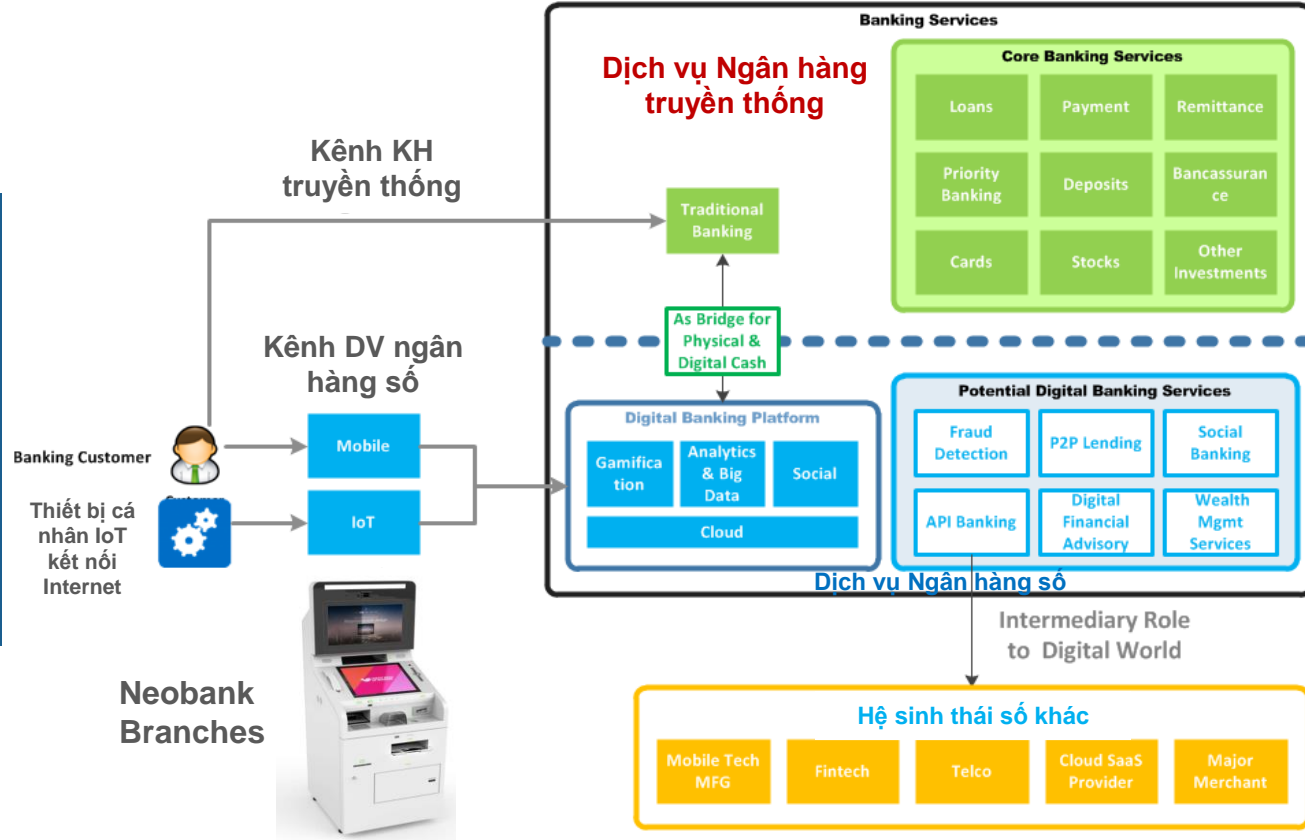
Banking Services

Dịch vụ Ngân hàng truyền thống

Core Banking Services

Loans

Payment

Remittance

Priority Banking

Deposits

Bancassurance

Cards

Stocks

Other Investments

Kênh KH truyền thống

Traditional Banking

As Bridge for Physical & Digital Cash

Kênh DV ngân hàng số

Digital Banking Platform

Gamification

Analytics & Big Data

Social

Cloud

Potential Digital Banking Services

Fraud Detection

P2P Lending

Social Banking

API Banking

Digital Financial Advisory

Wealth Mgmt Services

Dịch vụ Ngân hàng số

Banking Customer

Mobile

IoT

Thiết bị cá nhân IoT kết nối Internet

Intermediary Role to Digital World

Neobank Branches

Hệ sinh thái số khác

Mobile Tech MFG

Fintech

Telco

Cloud SaaS Provider

Major Merchant